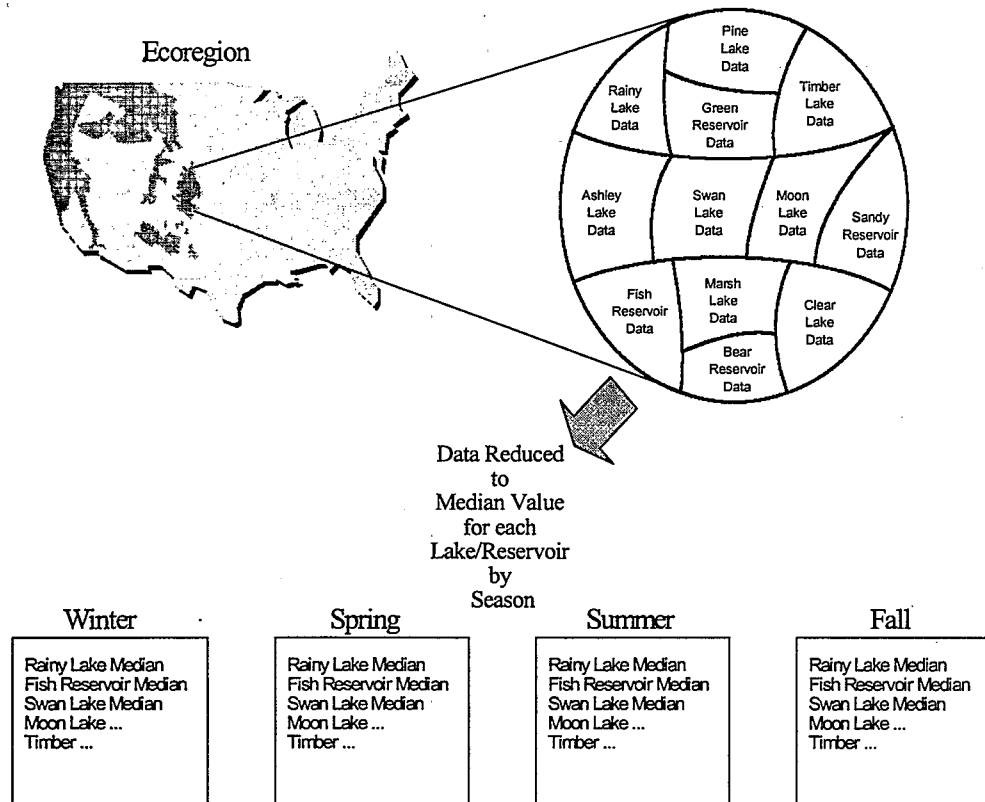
Ecoregion

Pine Lake Data

Rainy Lake Data

Green Reservoir Data

Timber Lake Data

Ashley Lake Data

Swan Lake Data

Moon Lake Data

Sandy Reservoir Data

Fish Reservoir Data

Marsh Lake Data

Clear Lake Data

Bear Reservoir Data

Data Reduced to Median Value for each Lake/Reservoir by Season

Winter

Rainy Lake Median
Fish Reservoir Median
Swan Lake Median
Moon Lake ...
Timber ...

Spring

Rainy Lake Median
Fish Reservoir Median
Swan Lake Median
Moon Lake ...
Timber ...

Summer

Rainy Lake Median
Fish Reservoir Median
Swan Lake Median
Moon Lake ...
Timber ...

Fall

Rainy Lake Median
Fish Reservoir Median
Swan Lake Median
Moon Lake ...
Timber ...